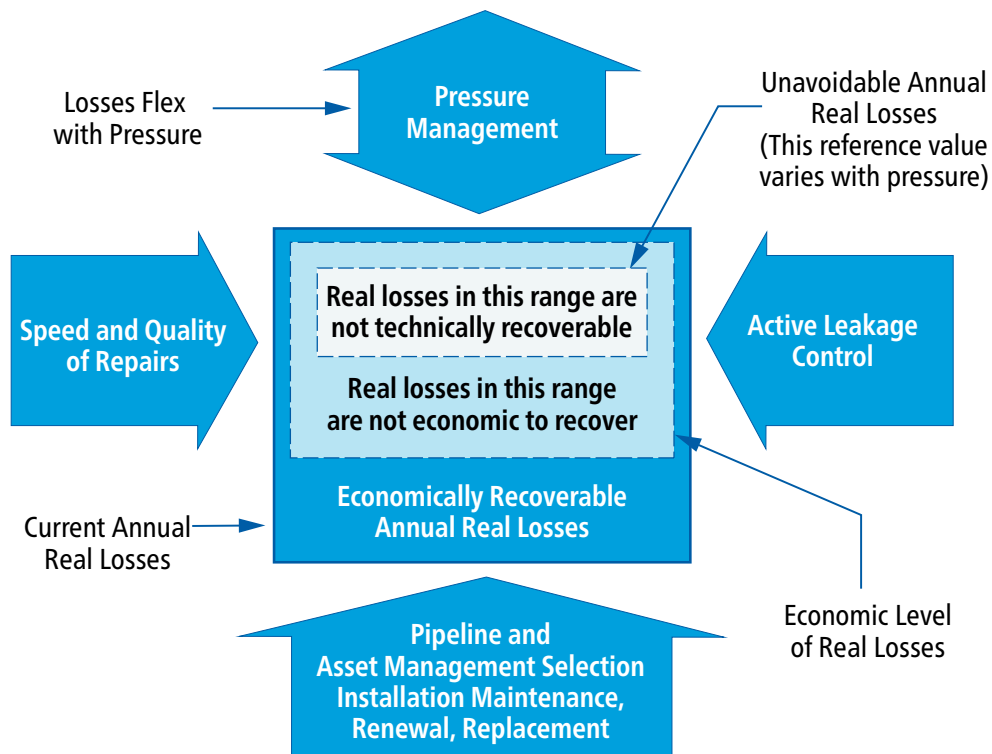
Losses Flex with Pressure

Pressure Management

Unavoidable Annual Real Losses (This reference value varies with pressure)

Speed and Quality of Repairs

Real losses in this range are not technically recoverable

Real losses in this range are not economic to recover

Active Leakage Control

Economically Recoverable Annual Real Losses

Current Annual Real Losses

Economic Level of Real Losses

Pipeline and Asset Management Selection Installation Maintenance, Renewal, Replacement